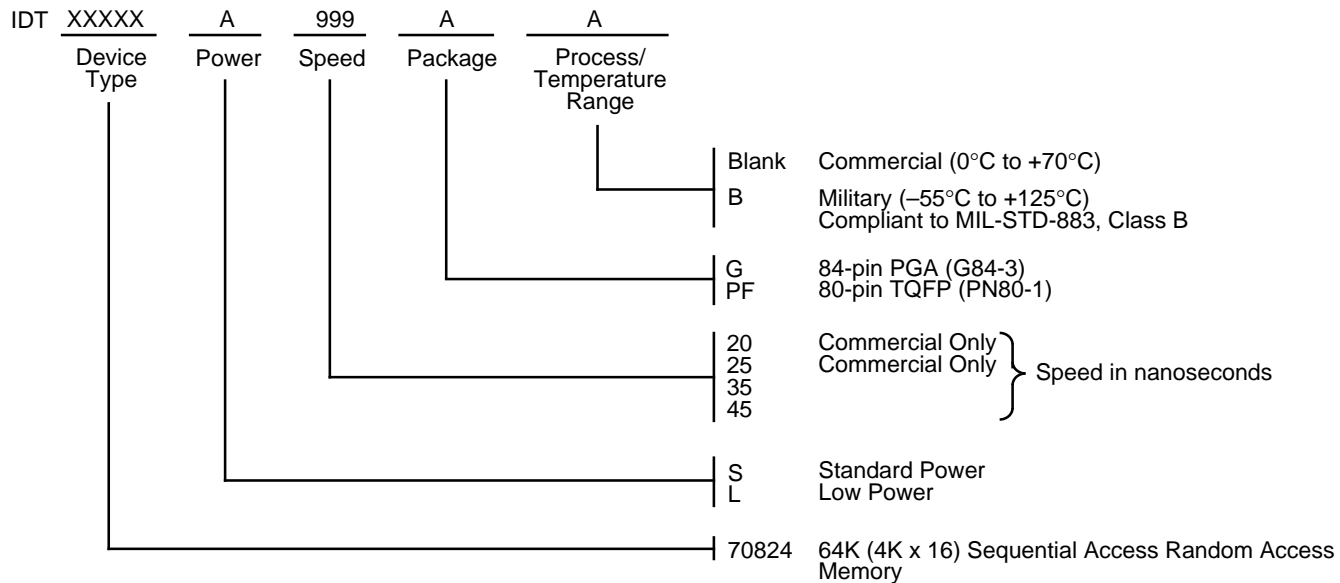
IDT XXXXX A 999 A A

Device Type

Power

Speed

Package

Process/ Temperature Range

Blank Commercial (0°C to +70°C)

B Military (–55°C to +125°C) Compliant to MIL-STD-883, Class B

G 84-pin PGA (G84-3)

PF 80-pin TQFP (PN80-1)

20 Commercial Only

25 Commercial Only

35

45

Speed in nanoseconds

S Standard Power

L Low Power

70824 64K (4K x 16) Sequential Access Random Access Memory